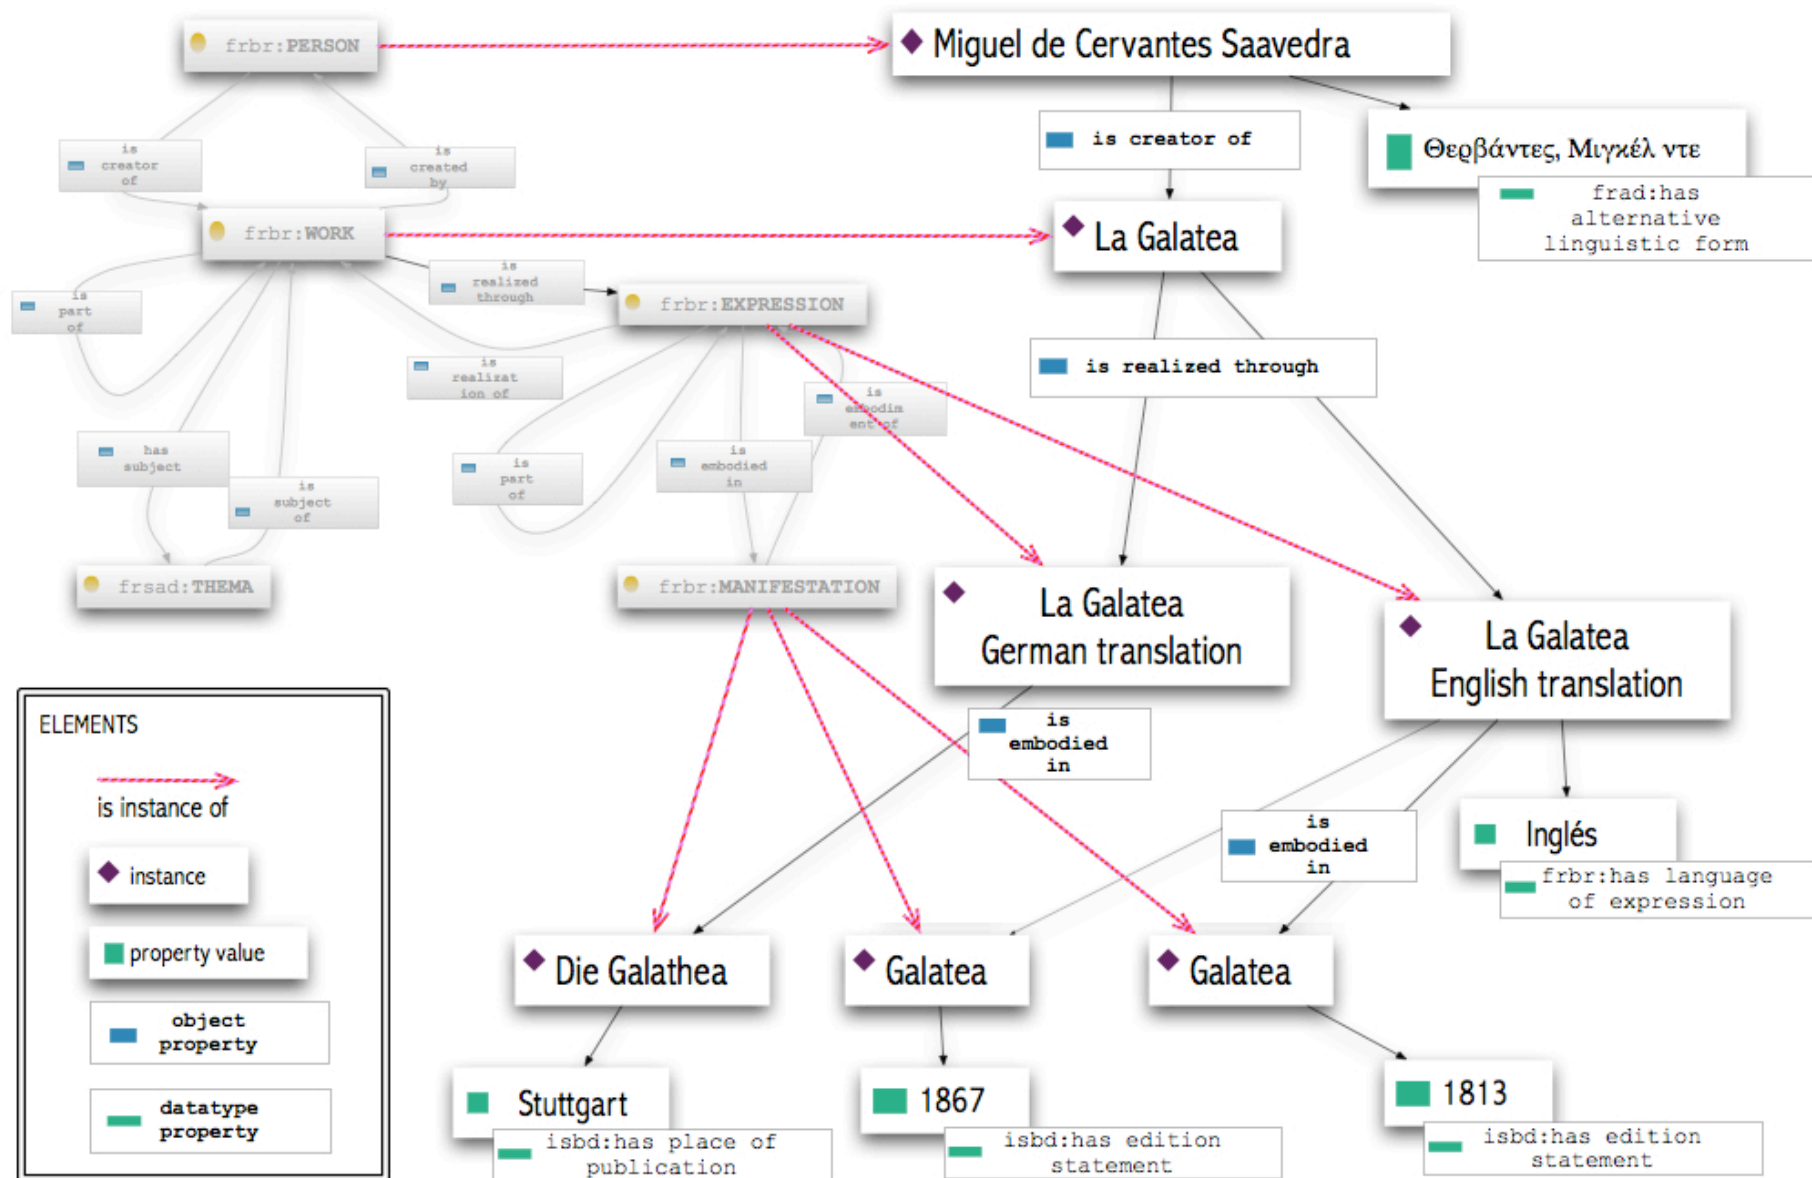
frbr:PERSON

Miguel de Cervantes Saavedra

is creator of

is created by

is creator of

Θερβάντες, Μιγκέλ ντε

frad:has alternative linguistic form

frbr:WORK

La Galatea

is part of

is realized through

frbr:EXPRESSION

is realization of

is realized through

is embodiment of

has subject

is subject of

is part of

is embodied in

frsad:THEMA

frbr:MANIFESTATION

La Galatea German translation

La Galatea English translation

ELEMENTS

is instance of

instance

property value

object property

datatype property

is embodied in

is embodied in

Inglés

frbr:has language of expression

Die Galathea

Galatea

Galatea

Stuttgart

isbd:has place of publication

1867

isbd:has edition statement

1813

isbd:has edition statement